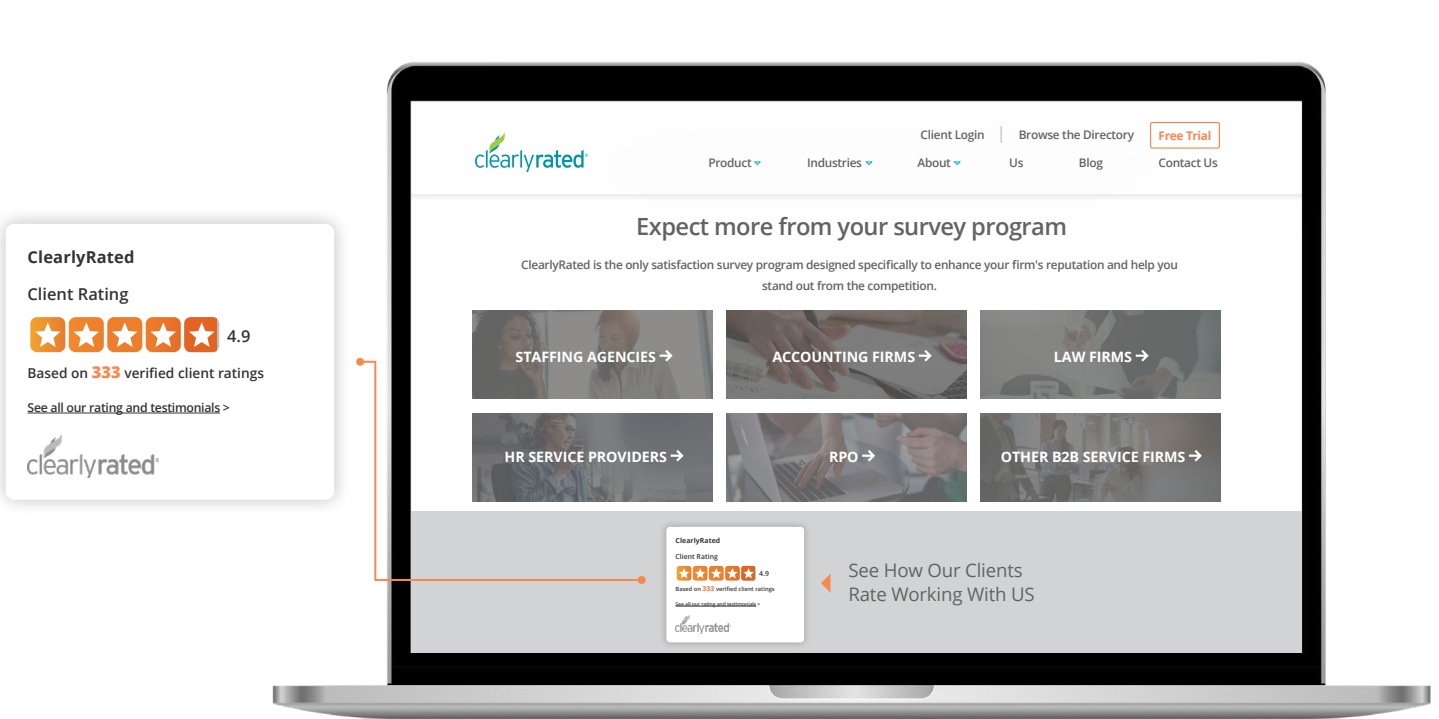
ClearlyRated

Client Rating

4.9

Based on 333 verified client ratings

See all our rating and testimonials >

clearlyrated

clearlyrated

Client Login | Browse the Directory | Free Trial

Product Industries About Us Blog Contact Us

Expect more from your survey program

ClearlyRated is the only satisfaction survey program designed specifically to enhance your firm's reputation and help you stand out from the competition.

STAFFING AGENCIES →

ACCOUNTING FIRMS →

LAW FIRMS →

HR SERVICE PROVIDERS →

RPO →

OTHER B2B SERVICE FIRMS →

ClearlyRated

Client Rating

4.9

Based on 333 verified client ratings

See all our rating and testimonials >

clearlyrated

See How Our Clients Rate Working With US